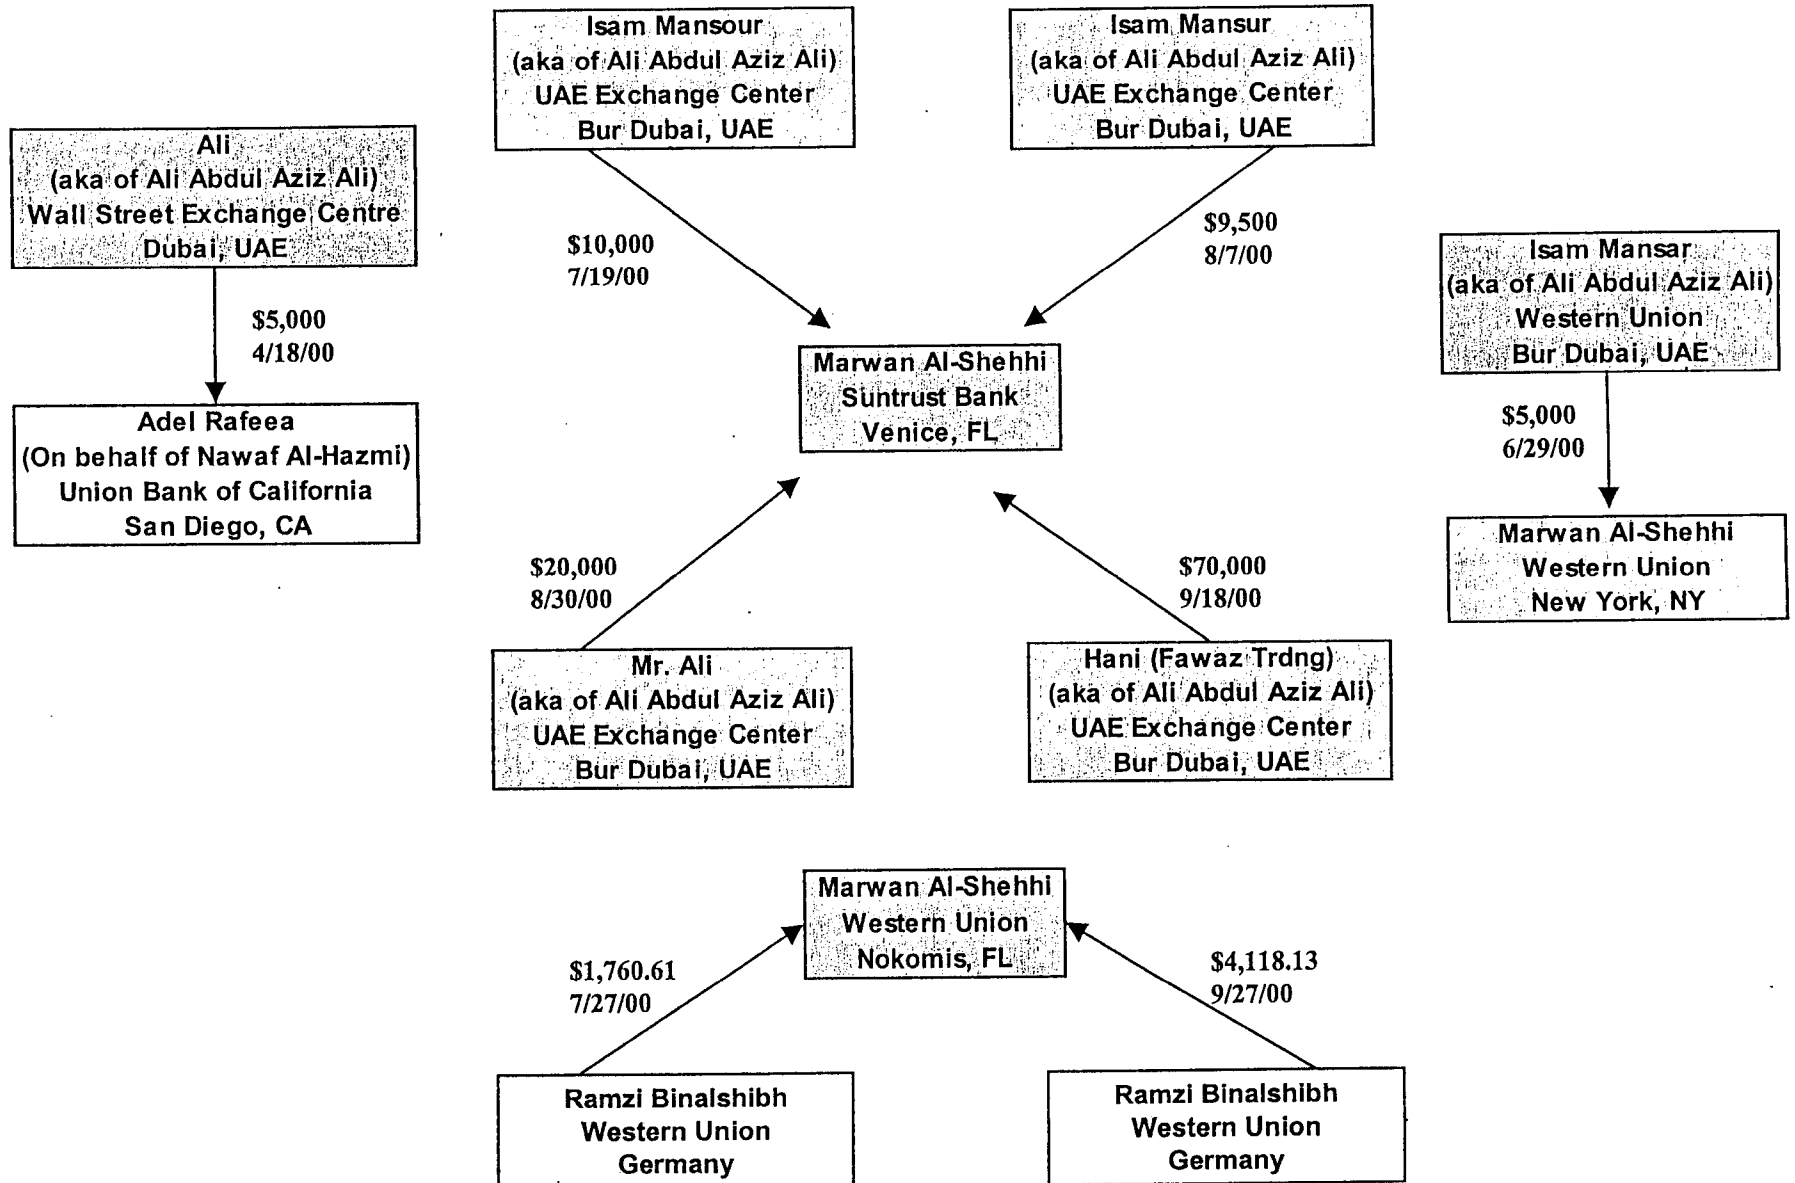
Isam Mansour
(aka of Ali Abdul Aziz Ali)
UAE Exchange Center
Bur Dubai, UAE

Isam Mansur
(aka of Ali Abdul Aziz Ali)
UAE Exchange Center
Bur Dubai, UAE

Ali
(aka of Ali Abdul Aziz Ali)
Wall Street Exchange Centre
Dubai, UAE

$10,000
7/19/00

$9,500
8/7/00

Isam Mansar
(aka of Ali Abdul Aziz Ali)
Western Union
Bur Dubai, UAE

$5,000
4/18/00

Marwan Al-Shehhi
Suntrust Bank
Venice, FL

$5,000
6/29/00

Adel Rafeea
(On behalf of Nawaf Al-Hazmi)
Union Bank of California
San Diego, CA

Marwan Al-Shehhi
Western Union
New York, NY

$20,000
8/30/00

$70,000
9/18/00

Mr. Ali
(aka of Ali Abdul Aziz Ali)
UAE Exchange Center
Bur Dubai, UAE

Hani (Fawaz Trdng)
(aka of Ali Abdul Aziz Ali)
UAE Exchange Center
Bur Dubai, UAE

Marwan Al-Shehhi
Western Union
Nokomis, FL

$1,760.61
7/27/00

$4,118.13
9/27/00

Ramzi Binalshibh
Western Union
Germany

Ramzi Binalshibh
Western Union
Germany